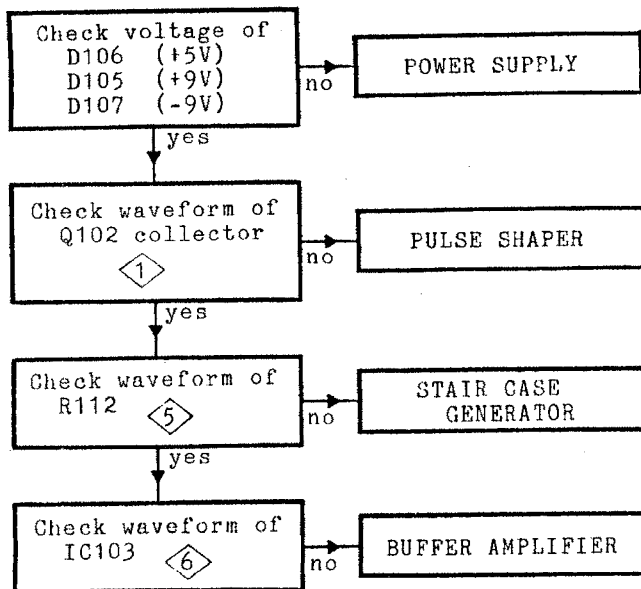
Check voltage of
D106 (+5V)
D105 (+9V)
D107 (-9V)

no

POWER SUPPLY

yes

Check waveform of
Q102 collector
1

no

PULSE SHAPER

yes

Check waveform of
R112 5

no

STAIR CASE
GENERATOR

yes

Check waveform of
IC103 6

no

BUFFER AMPLIFIER